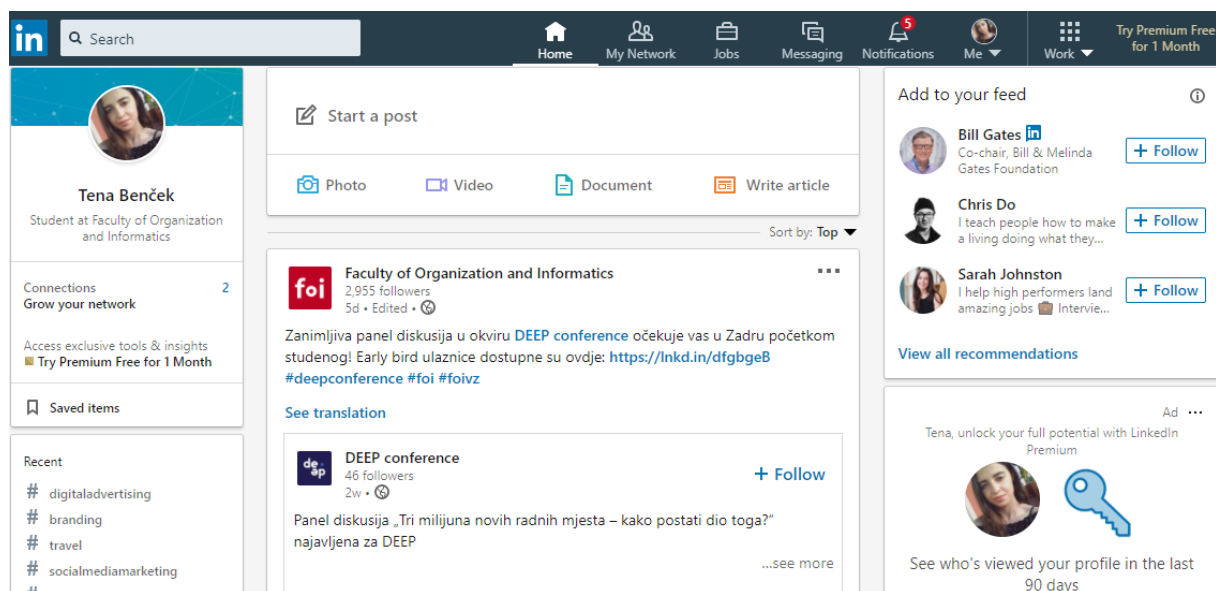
in Search

Home My Network Jobs Messaging 5 Notifications Me Work Try Premium Free for 1 Month

Tena Benček
Student at Faculty of Organization and Informatics

Connections 2
Grow your network

Access exclusive tools & insights
Try Premium Free for 1 Month

Saved items

Recent
# digitaladvertising
# branding
# travel
# socialmediamarketing

Start a post

Photo Video Document Write article

Sort by: Top

foi
Faculty of Organization and Informatics
2,955 followers
5d • Edited •

Zanimljiva panel diskusija u okviru DEEP conference očekuje vas u Zadru početkom studenog! Early bird ulaznice dostupne su ovdje: https://lnkd.in/dfgbgeB #deepconference #foi #foivz

See translation

de ep
DEEP conference
46 followers
2w •
+ Follow

Panel diskusija „Tri milijuna novih radnih mjesta – kako postati dio toga?“ najavljena za DEEP

...see more

Add to your feed

Bill Gates in
Co-chair, Bill & Melinda Gates Foundation
+ Follow

Chris Do
I teach people how to make a living doing what they...
+ Follow

Sarah Johnston
I help high performers land amazing jobs Intervie...
+ Follow

View all recommendations

Ad ...
Tena, unlock your full potential with LinkedIn Premium

See who's viewed your profile in the last 90 days